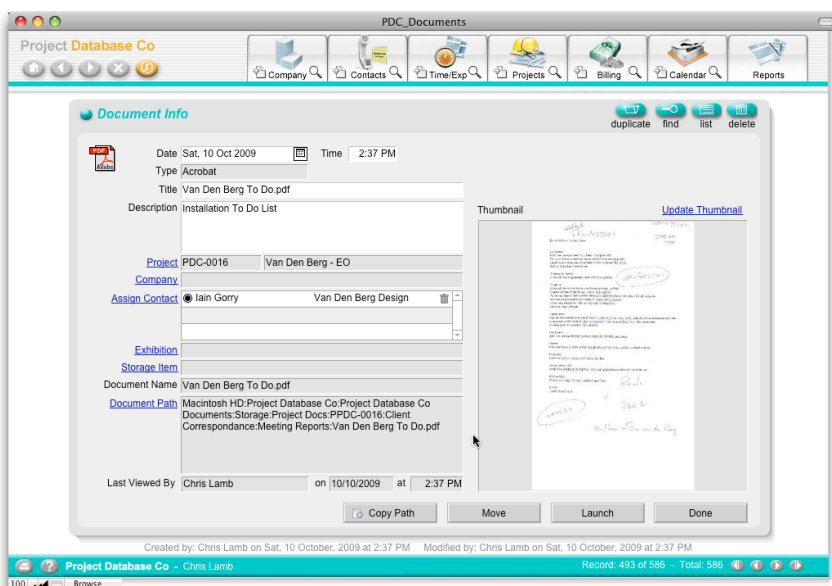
PDC_Documents

Project Database Co

Company Contacts Time/Exp Projects Billing Calendar Reports

Document Info

duplicate find list delete

PDF Adobe

Date Sat, 10 Oct 2009 Time 2:37 PM

Type Acrobat

Title Van Den Berg To Do.pdf

Description Installation To Do List

Thumbnail Update Thumbnail

Project PDC-0016 Van Den Berg - EO

Company

Assign Contact Iain Gorry Van Den Berg Design

Exhibition

Storage Item

Document Name Van Den Berg To Do.pdf

Document Path Macintosh HD:Project Database Co:Project Database Co Documents:Storage:Project Docs:PPDC-0016:Client Correspondance:Meeting Reports:Van Den Berg To Do.pdf

Last Viewed By Chris Lamb on 10/10/2009 at 2:37 PM

Copy Path Move Launch Done

Created by: Chris Lamb on Sat, 10 October, 2009 at 2:37 PM Modified by: Chris Lamb on Sat, 10 October, 2009 at 2:37 PM

Project Database Co - Chris Lamb Record: 493 of 586 - Total: 586

100 Browse